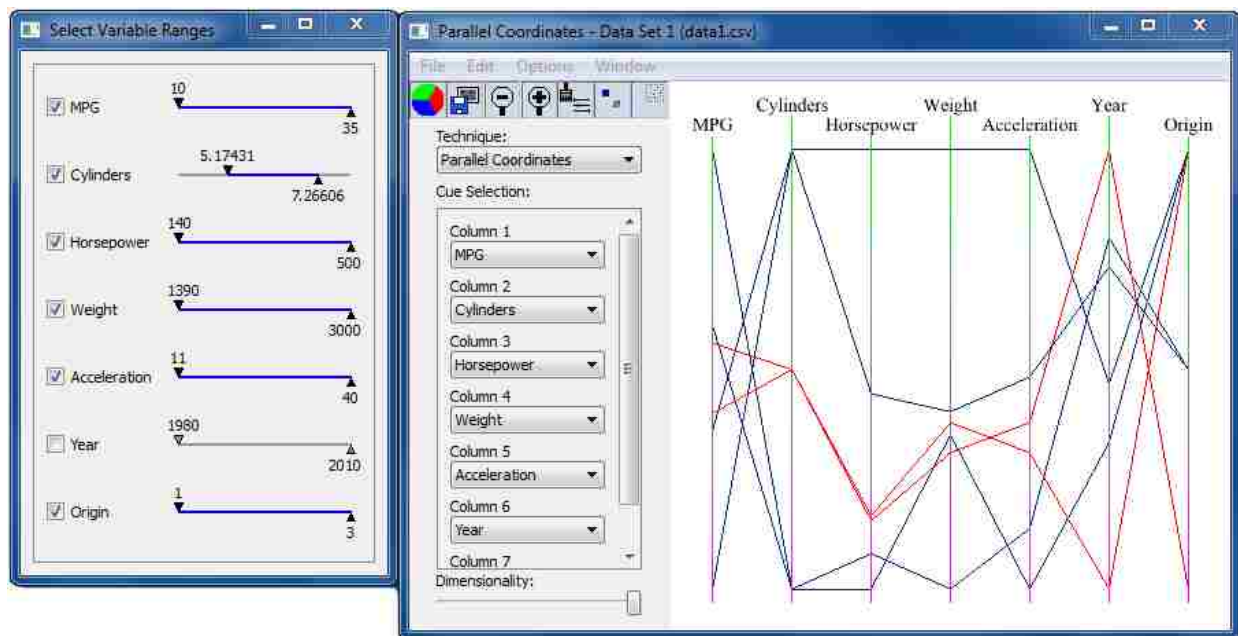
Select Variable Ranges

MPG
10
35

Cylinders
5.17431
7.26606

Horsepower
140
500

Weight
1390
3000

Acceleration
11
40

Year
1980
2010

Origin
1
3

Parallel Coordinates - Data Set 1 (data1.csv)

File Edit Options Window

Technique:
Parallel Coordinates

Cue Selection:

Column 1
MPG
Column 2
Cylinders
Column 3
Horsepower
Column 4
Weight
Column 5
Acceleration
Column 6
Year
Column 7

Dimensionality:

MPG Cylinders Horsepower Weight Acceleration Year Origin